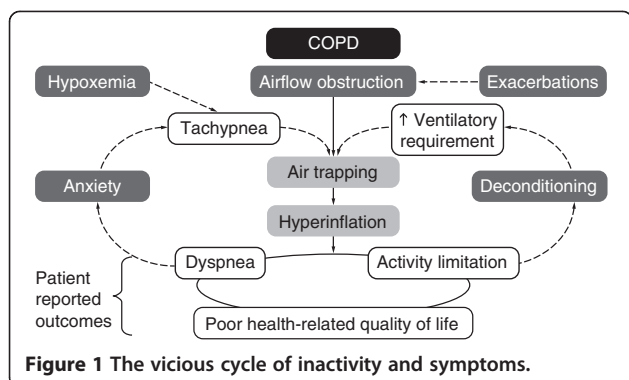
COPD

Hypoxemia

Airflow obstruction

Exacerbations

Tachypnea

↑ Ventilatory requirement

Air trapping

Anxiety

Deconditioning

Hyperinflation

Dyspnea

Activity limitation

Patient reported outcomes

Poor health-related quality of life

**Figure 1 The vicious cycle of inactivity and symptoms.**